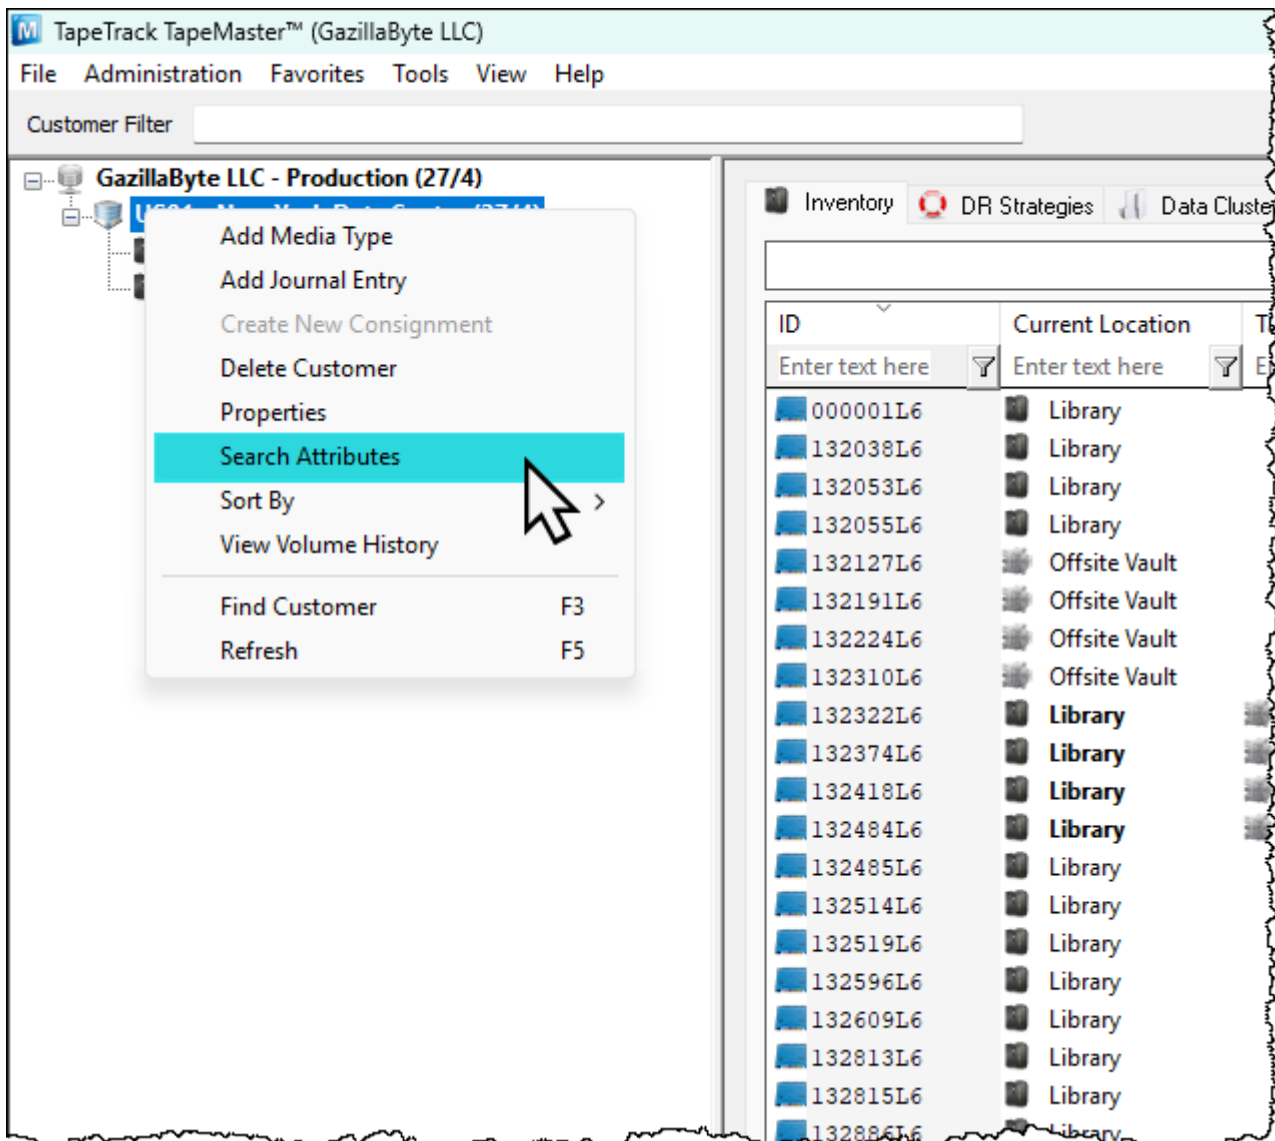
TapeTrack TapeMaster™ (GazillaByte LLC)

File Administration Favorites Tools View Help

Customer Filter

GazillaByte LLC - Production (27/4)

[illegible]

Add Media Type
Add Journal Entry
Create New Consignment
Delete Customer
Properties
Search Attributes
Sort By
View Volume History
Find Customer F3
Refresh F5

Inventory DR Strategies Data Cluste

| ID | Current Location |
|---|---|
| Enter text here | Enter text here |
| 000001L6 | Library |
| 132038L6 | Library |
| 132053L6 | Library |
| 132055L6 | Library |
| 132127L6 | Offsite Vault |
| 132191L6 | Offsite Vault |
| 132224L6 | Offsite Vault |
| 132310L6 | Offsite Vault |
| 132322L6 | Library |
| 132374L6 | Library |
| 132418L6 | Library |
| 132484L6 | Library |
| 132485L6 | Library |
| 132514L6 | Library |
| 132519L6 | Library |
| 132596L6 | Library |
| 132609L6 | Library |
| 132813L6 | Library |
| 132815L6 | Library |
| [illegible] | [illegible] |